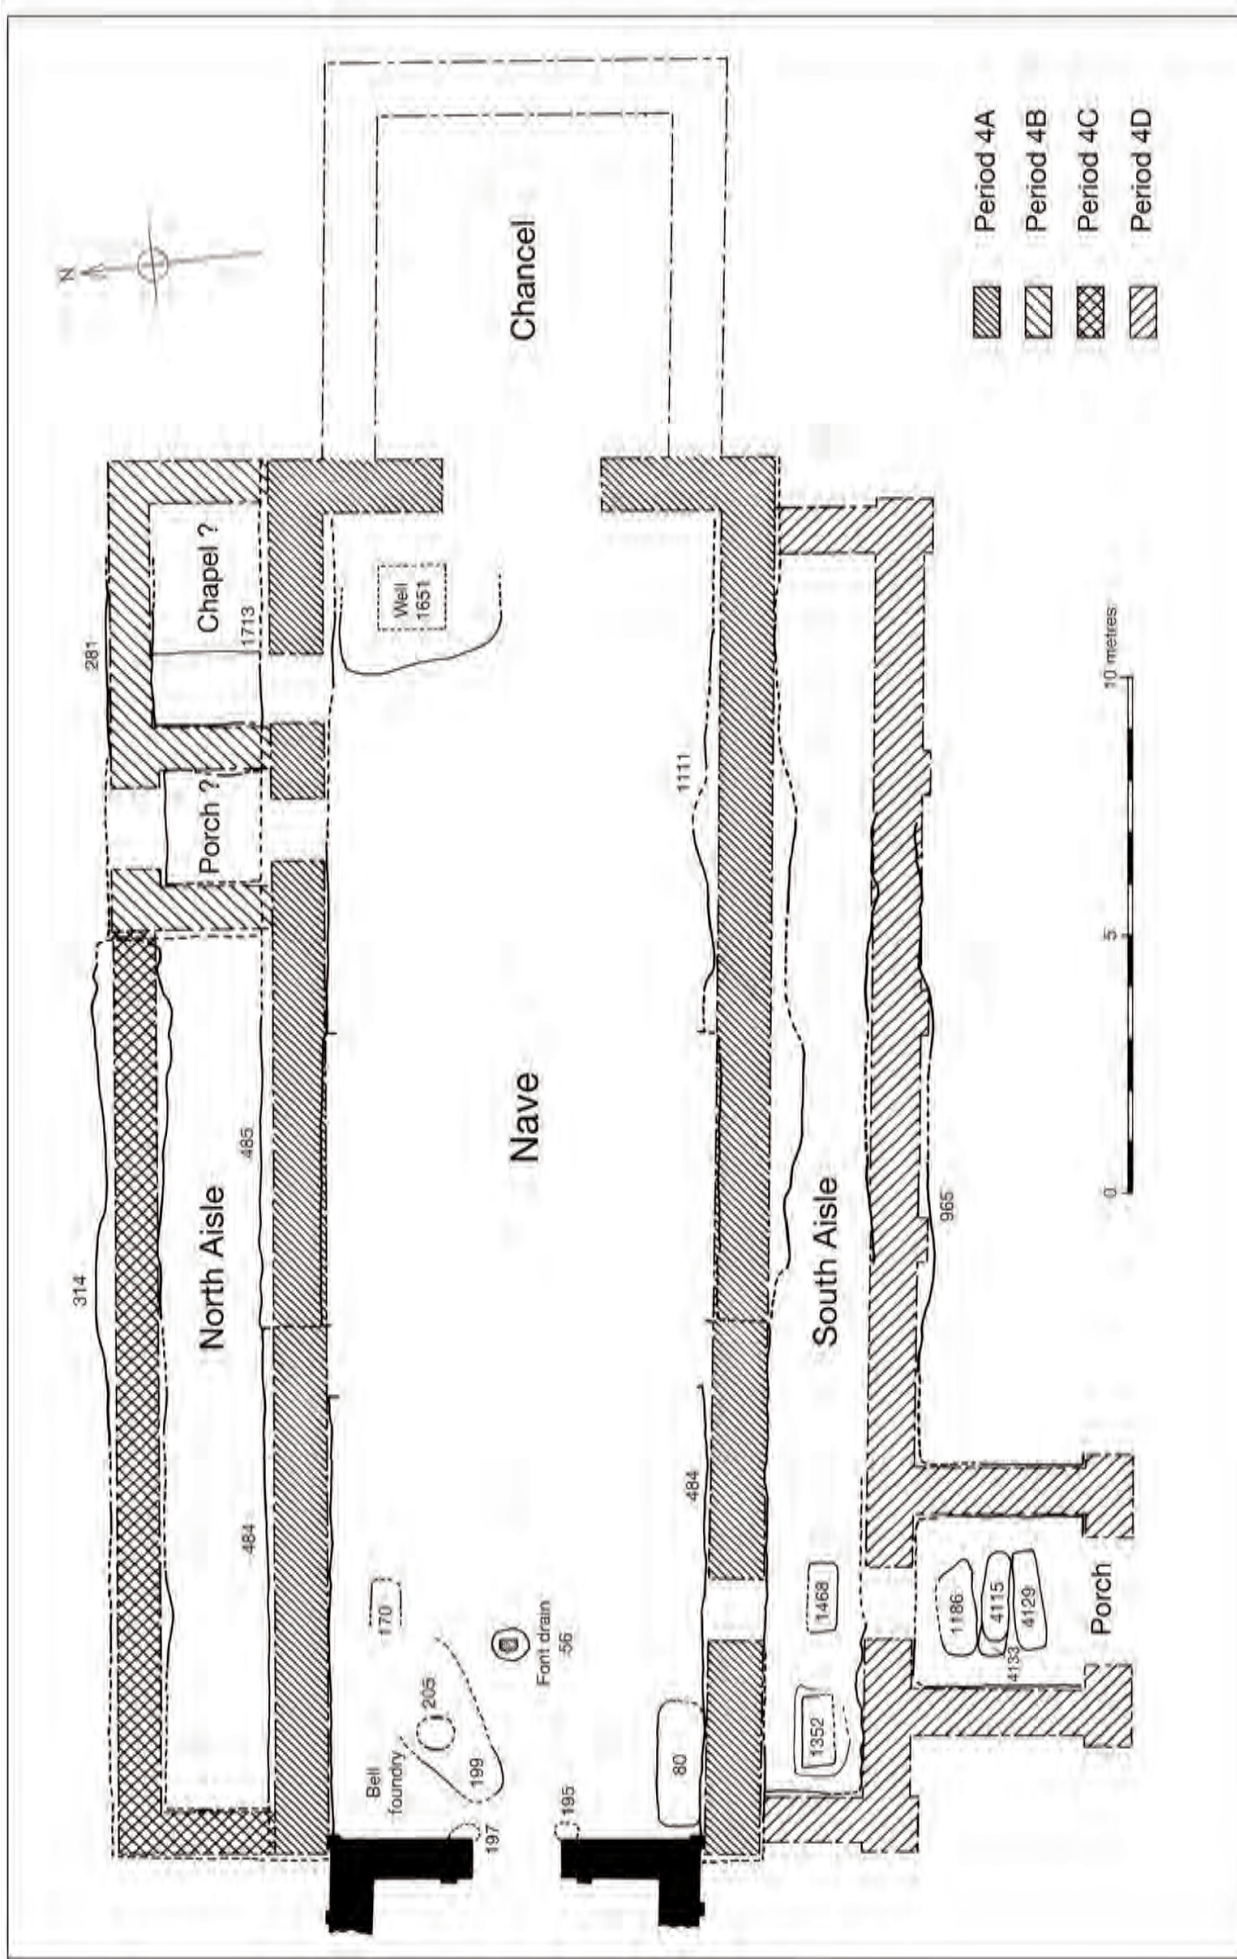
N

Chancel

Period 4A
Period 4B
Period 4C
Period 4D

Chapel ?
1713
281
Well
1651

Porch ?

1111

10 metres
5
0

Nave

North Aisle
485
314
484

South Aisle
965
484

170
205
Font drain
56
Bell foundry
199
197
195
80
1468
1352
1186
4115
4129
4133
Porch